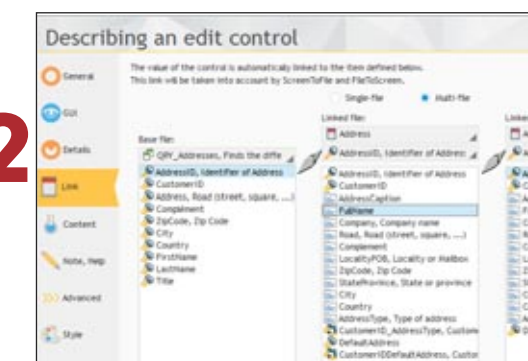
Describing an edit control

2

General
GUI
Details
Link
Content
Note, Help
Advanced
Style

The value of the control is automatically linked to the item defined below.
This link will be taken into account by ScreenToFile and FileToScreen.

Single-file
Multi-file

Base file:
QRY_Addresses, Finds the diffe
AddressID, Identifier of Address
CustomerID
Address, Road (street, square, ...)
Complement
ZipCode, Zip Code
City
Country
FirstName
LastName
Title

Linked file:
Address
AddressID, Identifier of Address
AddressID, Identifier of Address
CustomerID
AddressCaption
FullName
Company, Company name
Road, Road (street, square, ...)
Complement
LocalityPOB, Locality or Mailbox
ZipCode, Zip Code
StateProvince, State or province
City
Country
AddressType, Type of address
CustomerID_AddressType, Custom
DefaultAddress
CustomerIDDefaultAddress, Custom

Linked
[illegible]